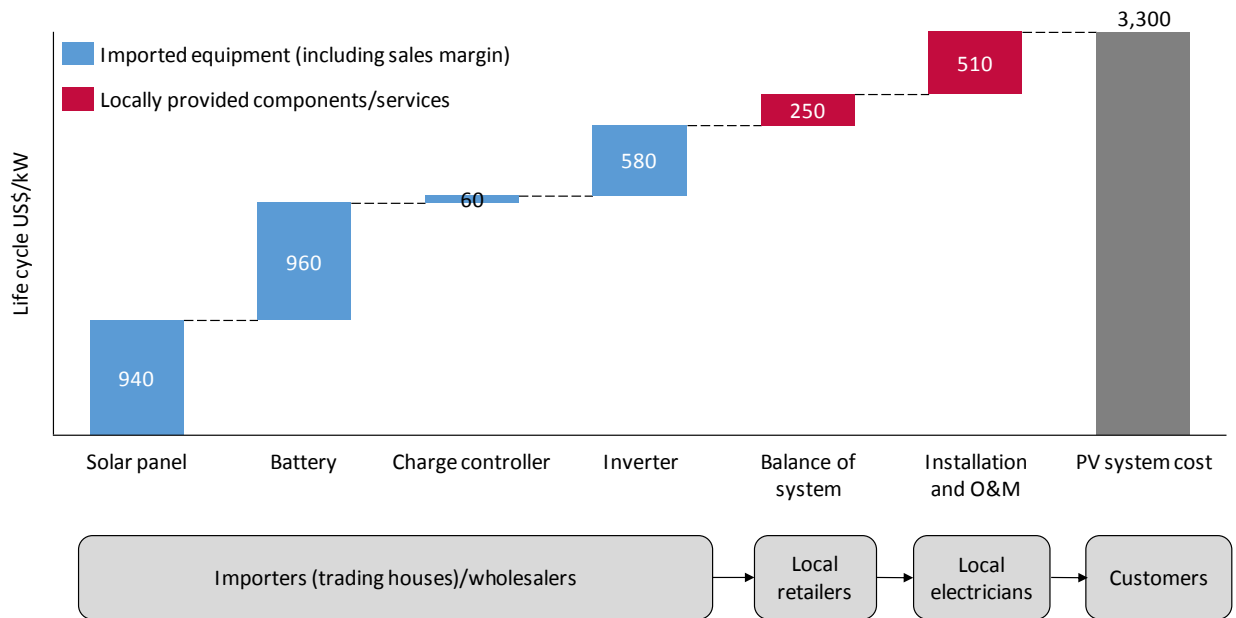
Imported equipment (including sales margin)
Locally provided components/services

Life cycle US$/kW

3,300
510
250
580
60
960
940

Solar panel
Battery
Charge controller
Inverter
Balance of system
Installation and O&M
PV system cost

Importers (trading houses)/wholesalers
Local retailers
Local electricians
Customers